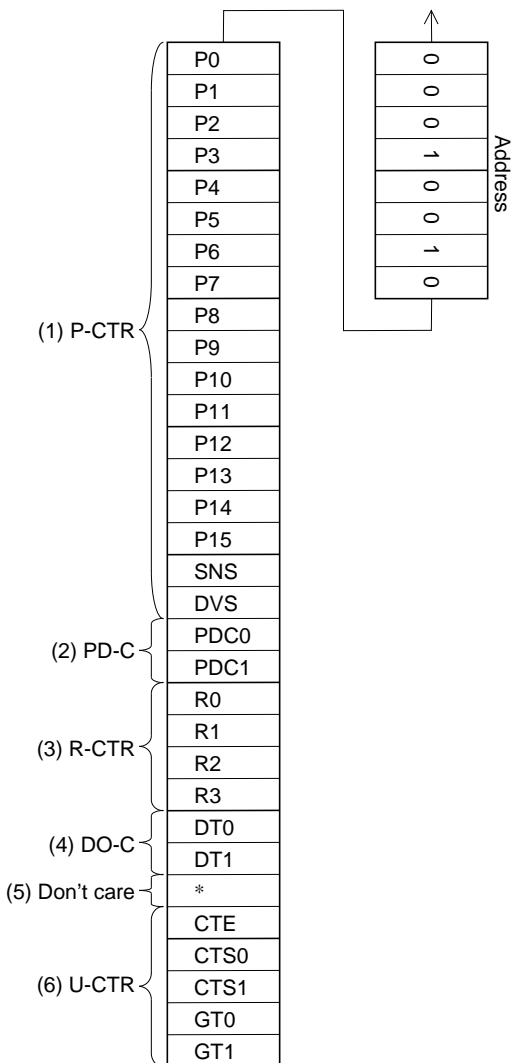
| |
|---|
| P0 |
| P1 |
| P2 |
| P3 |
| P4 |
| P5 |
| P6 |
| P7 |
| P8 |
| P9 |
| P10 |
| P11 |
| P12 |
| P13 |
| P14 |
| P15 |
| SNS |
| DVS |
| PDC0 |
| PDC1 |
| R0 |
| R1 |
| R2 |
| R3 |
| DT0 |
| DT1 |
| * |
| CTE |
| CTS0 |
| CTS1 |
| GT0 |
| GT1 |

(1) P-CTR
(2) PD-C
(3) R-CTR
(4) DO-C
(5) Don’t care
(6) U-CTR

| |
|---|
| 0 |
| 0 |
| 0 |
| 1 |
| 0 |
| 0 |
| 1 |
| 0 |

Address